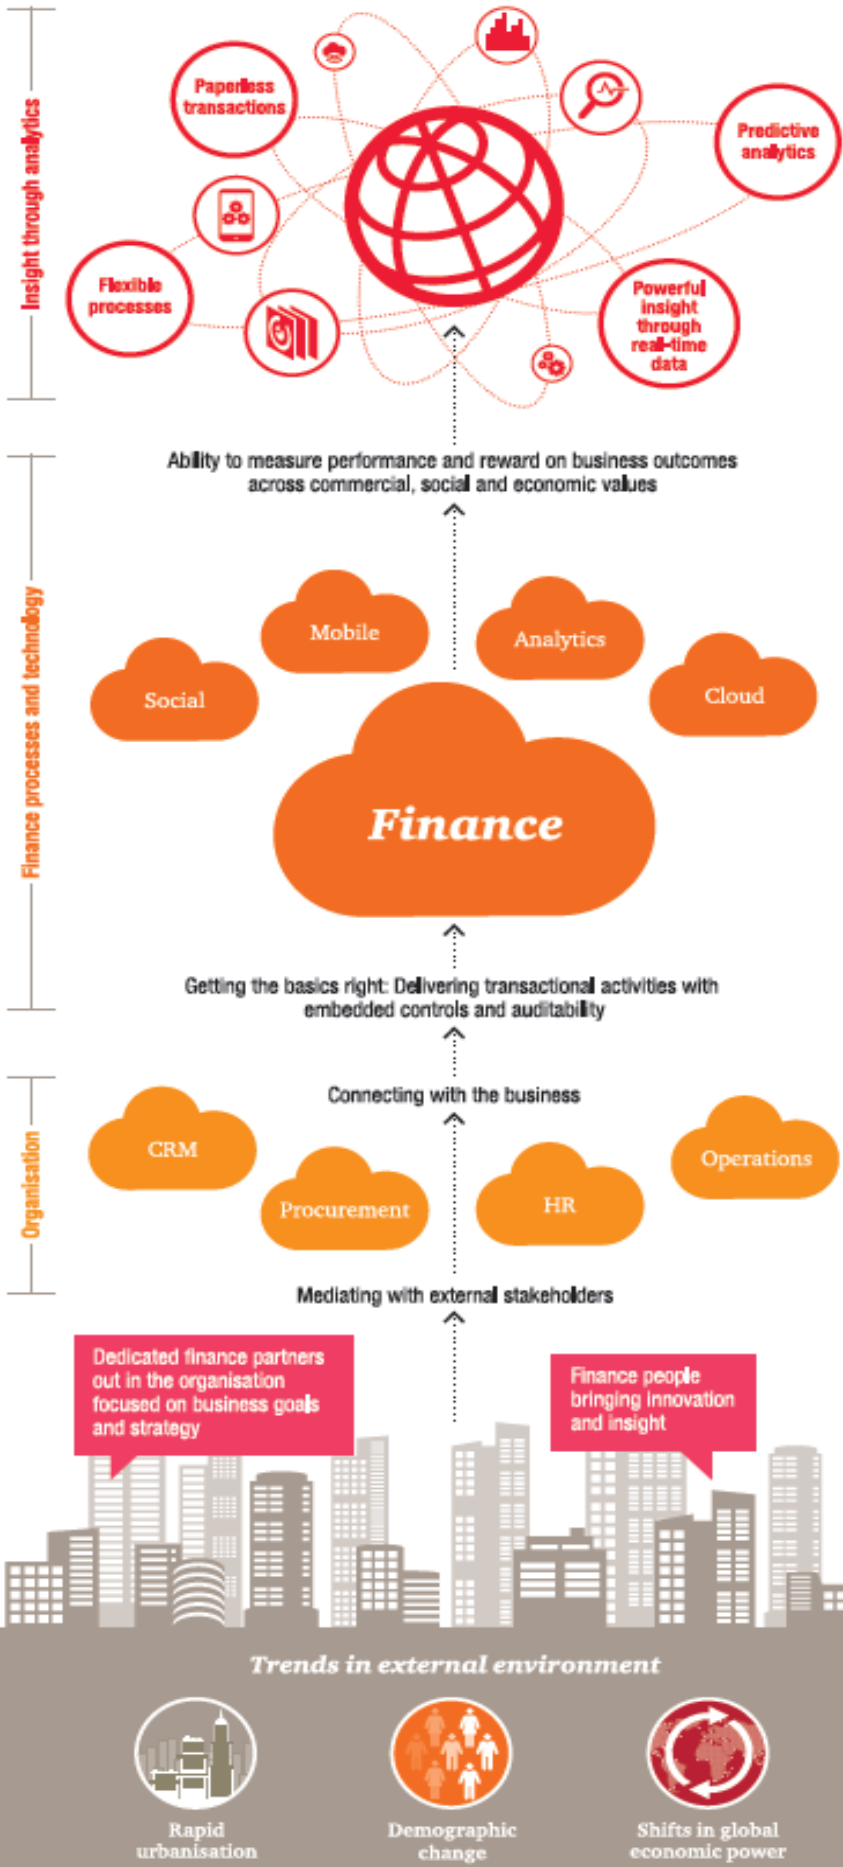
Insight through analytics

Paperless transactions

Predictive analytics

Flexible processes

Powerful insight through real-time data

Ability to measure performance and reward on business outcomes across commercial, social and economic values

Finance processes and technology

Mobile

Analytics

Social

Cloud

Finance

Getting the basics right: Delivering transactional activities with embedded controls and auditability

Organisation

Connecting with the business

CRM

Operations

Procurement

HR

Mediating with external stakeholders

Dedicated finance partners out in the organisation focused on business goals and strategy

Finance people bringing innovation and insight

Trends in external environment

Rapid urbanisation

Demographic change

Shifts in global economic power